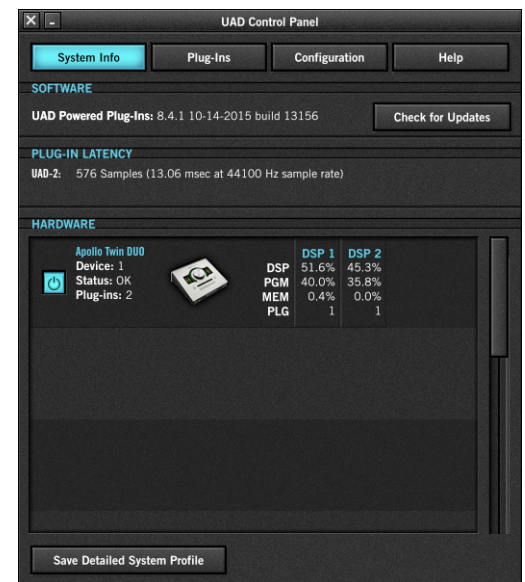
UAD Control Panel

System Info | Plug-Ins | Configuration | Help

SOFTWARE

UAD Powered Plug-Ins: 8.4.1 10-14-2015 build 13156

Check for Updates

PLUG-IN LATENCY

UAD-2: 576 Samples (13.06 msec at 44100 Hz sample rate)

HARDWARE

Apollo Twin DUO
Device: 1
Status: OK
Plug-ins: 2

|  | DSP 1 | DSP 2 |
|---|---|---|
| DSP | 51.6% | 45.3% |
| PGM | 40.0% | 35.8% |
| MEM | 0.4% | 0.0% |
| PLG | 1 | 1 |

Save Detailed System Profile